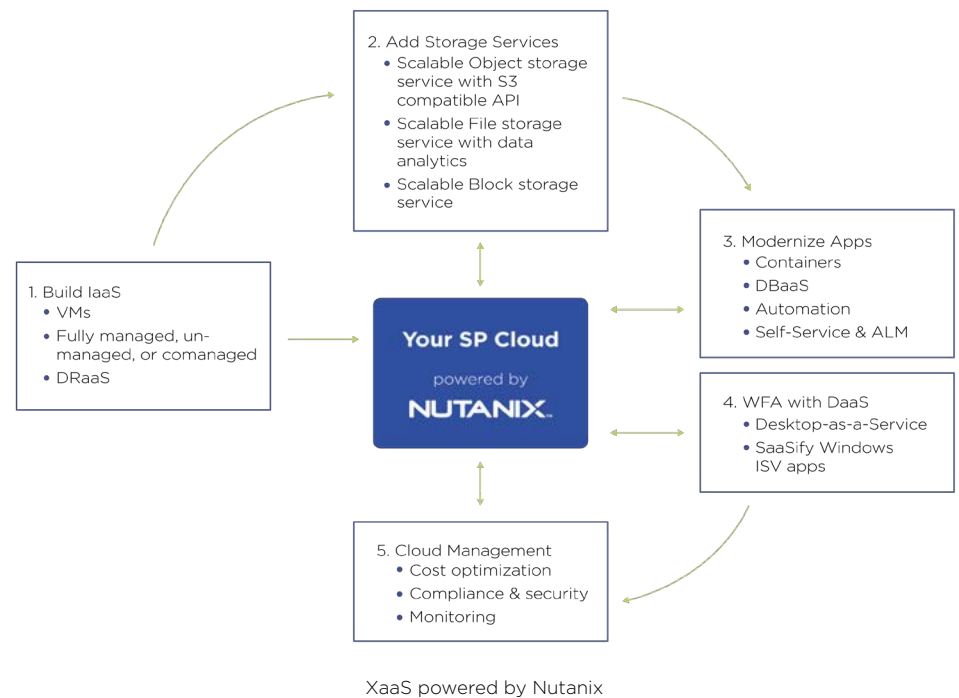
2. Add Storage Services
- Scalable Object storage service with S3 compatible API
- Scalable File storage service with data analytics
- Scalable Block storage service

1. Build IaaS
- VMs
- Fully managed, unmanaged, or comanaged
- DRaaS

Your SP Cloud
powered by
NUTANIX

3. Modernize Apps
- Containers
- DBaaS
- Automation
- Self-Service & ALM

4. WFA with DaaS
- Desktop-as-a-Service
- SaaSify Windows ISV apps

5. Cloud Management
- Cost optimization
- Compliance & security
- Monitoring

XaaS powered by Nutanix